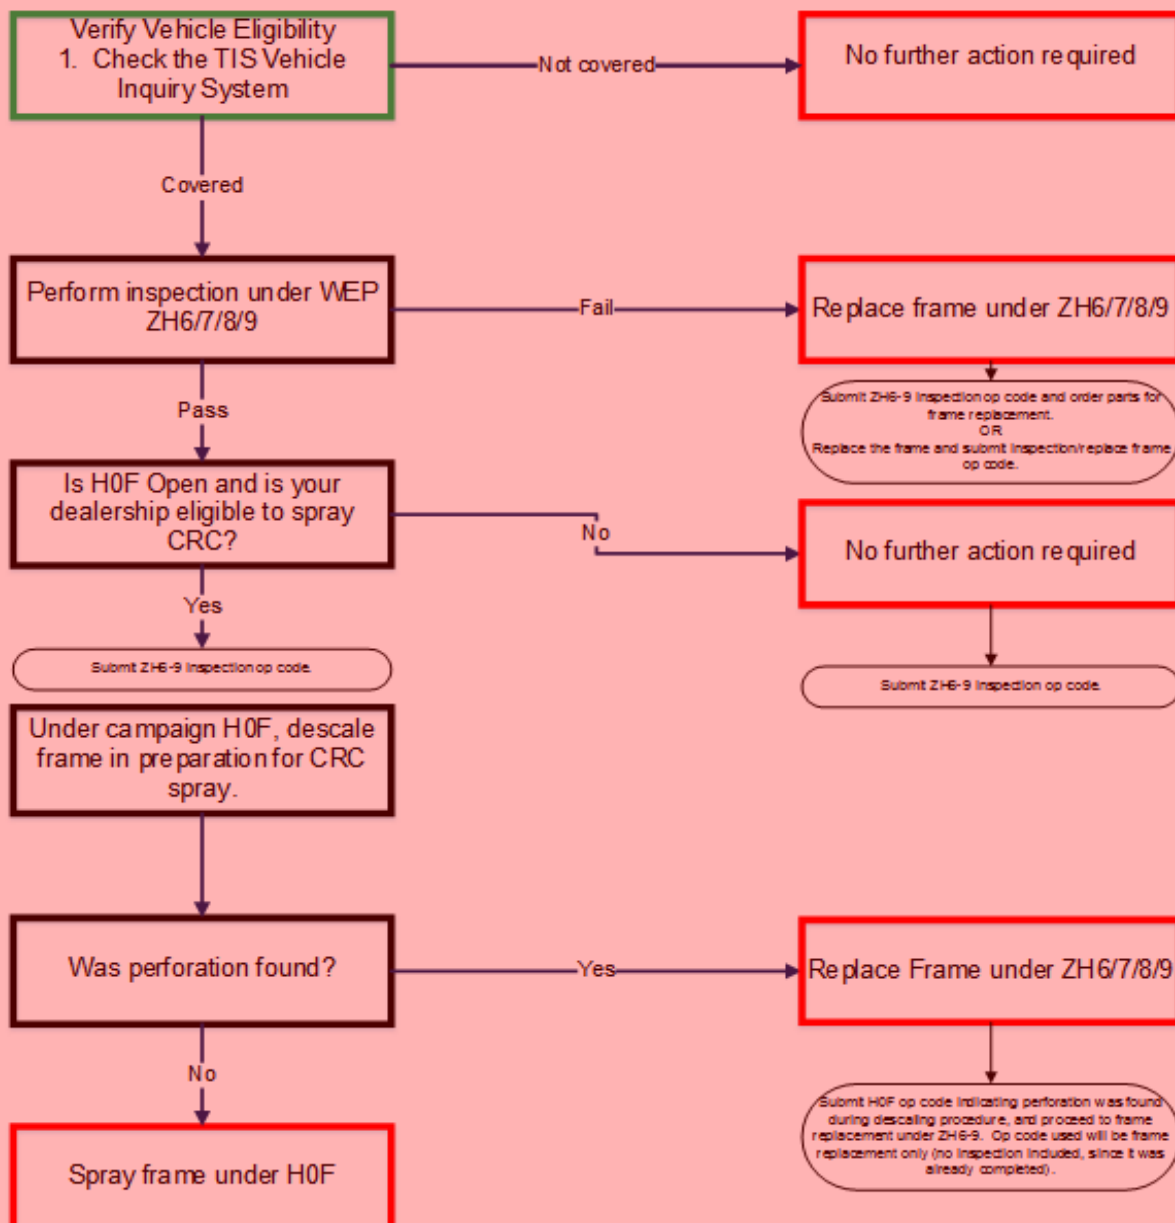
Verify Vehicle Eligibility
1. Check the TIS Vehicle Inquiry System

Not covered

No further action required

Covered

Perform inspection under WEP ZH6/7/8/9

Fail

Replace frame under ZH6/7/8/9

Submit ZH6-9 inspection op code and order parts for frame replacement.
OR
Replace the frame and submit inspection/replace frame op code.

Pass

Is H0F Open and is your dealership eligible to spray CRC?

No

No further action required

Submit ZH6-9 inspection op code.

Yes

Submit ZH6-9 inspection op code.

Under campaign H0F, descale frame in preparation for CRC spray.

Was perforation found?

Yes

Replace Frame under ZH6/7/8/9

Submit H0F op code indicating perforation was found during descaling procedure, and proceed to frame replacement under ZH6-9. Op code used will be frame replacement only (no inspection included, since it was already completed).

No

Spray frame under H0F